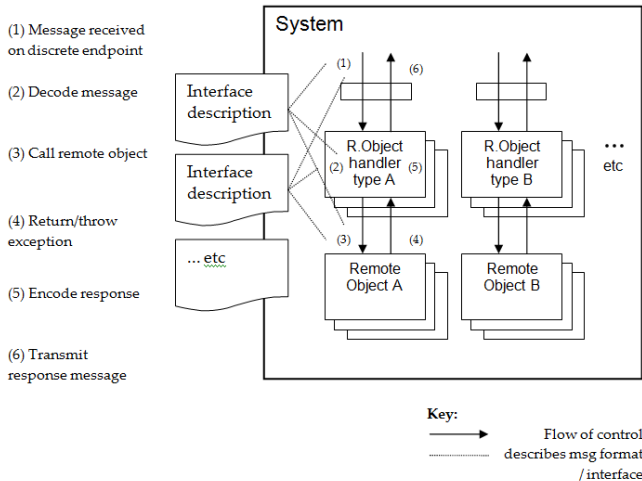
(1) Message received on discrete endpoint

(2) Decode message

(3) Call remote object

(4) Return/throw exception

(5) Encode response

(6) Transmit response message

System

Interface description

Interface description

... etc

(1)

(6)

R.Object handler type A

(2)

(5)

R.Object handler type B

...

etc

(3)

(4)

Remote Object A

Remote Object B

Key:

Flow of control

describes msg format / interface